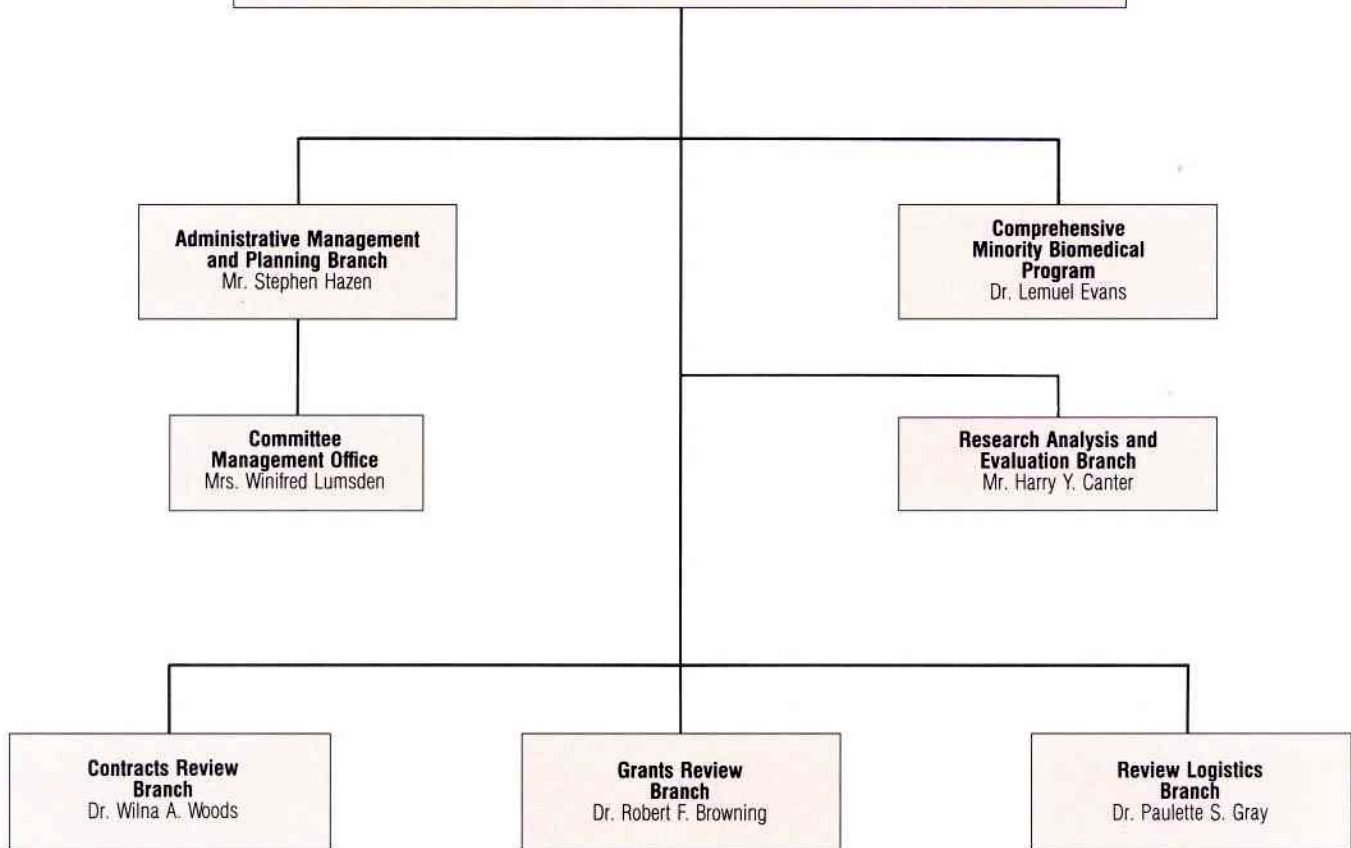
Administrative Management and Planning Branch
Mr. Stephen Hazen

Comprehensive Minority Biomedical Program
Dr. Lemuel Evans

Committee Management Office
Mrs. Winifred Lumsden

Research Analysis and Evaluation Branch
Mr. Harry Y. Canter

Contracts Review Branch
Dr. Wilna A. Woods

Grants Review Branch
Dr. Robert F. Browning

Review Logistics Branch
Dr. Paulette S. Gray